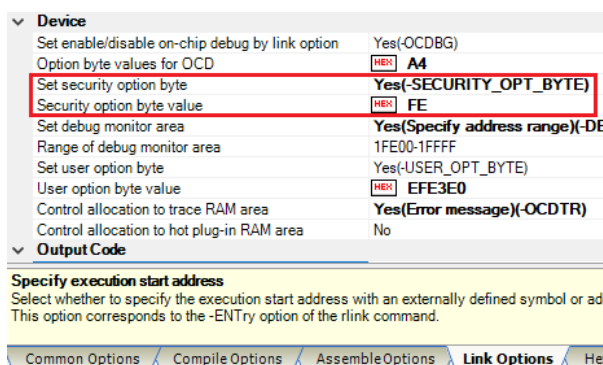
Device

| | |
|---|---|
| Set enable/disable on-chip debug by link option | Yes(-OCDBG) |
| Option byte values for OCD | HEX A4 |
| Set security option byte | Yes(-SECURITY_OPT_BYTE) |
| Security option byte value | HEX FE |
| Set debug monitor area | Yes(Specify address range)(-DE |
| Range of debug monitor area | 1FE00-1FFFF |
| Set user option byte | Yes(-USER_OPT_BYTE) |
| User option byte value | HEX EFE3E0 |
| Control allocation to trace RAM area | Yes(Error message)(-OCDTR) |
| Control allocation to hot plug-in RAM area | No |

Output Code

Specify execution start address
Select whether to specify the execution start address with an externally defined symbol or ad
This option corresponds to the -ENTry option of the rlink command.

Common Options | Compile Options | Assemble Options | Link Options | He